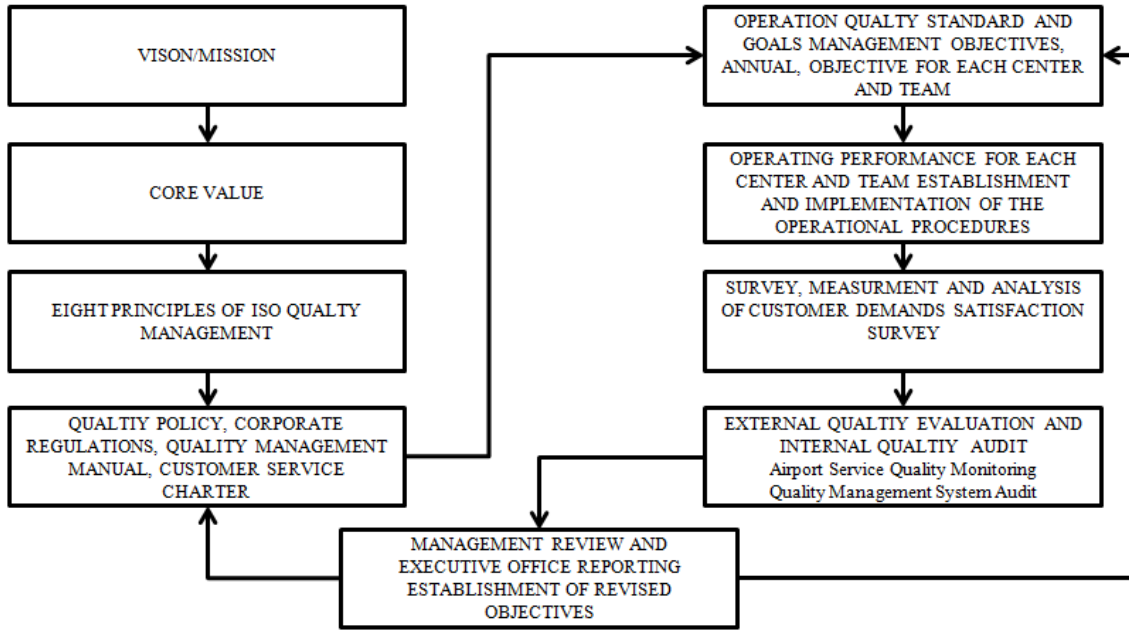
VISON/MISSION

CORE VALUE

EIGHT PRINCIPLES OF ISO QUALTY MANAGEMENT

QUALTIY POLICY, CORPORATE REGULATIONS, QUALITY MANAGEMENT MANUAL, CUSTOMER SERVICE CHARTER

OPERATION QUALTY STANDARD AND GOALS MANAGEMENT OBJECTIVES, ANNUAL, OBJECTIVE FOR EACH CENTER AND TEAM

OPERATING PERFORMANCE FOR EACH CENTER AND TEAM ESTABLISHMENT AND IMPLEMENTATION OF THE OPERATIONAL PROCEDURES

SURVEY, MEASURMENT AND ANALYSIS OF CUSTOMER DEMANDS SATISFACTION SURVEY

EXTERNAL QUALTIY EVALUATION AND INTERNAL QUALTIY AUDIT
Airport Service Quality Monitoring
Quality Management System Audit

MANAGEMENT REVIEW AND EXECUTIVE OFFICE REPORTING ESTABLISHMENT OF REVISED OBJECTIVES